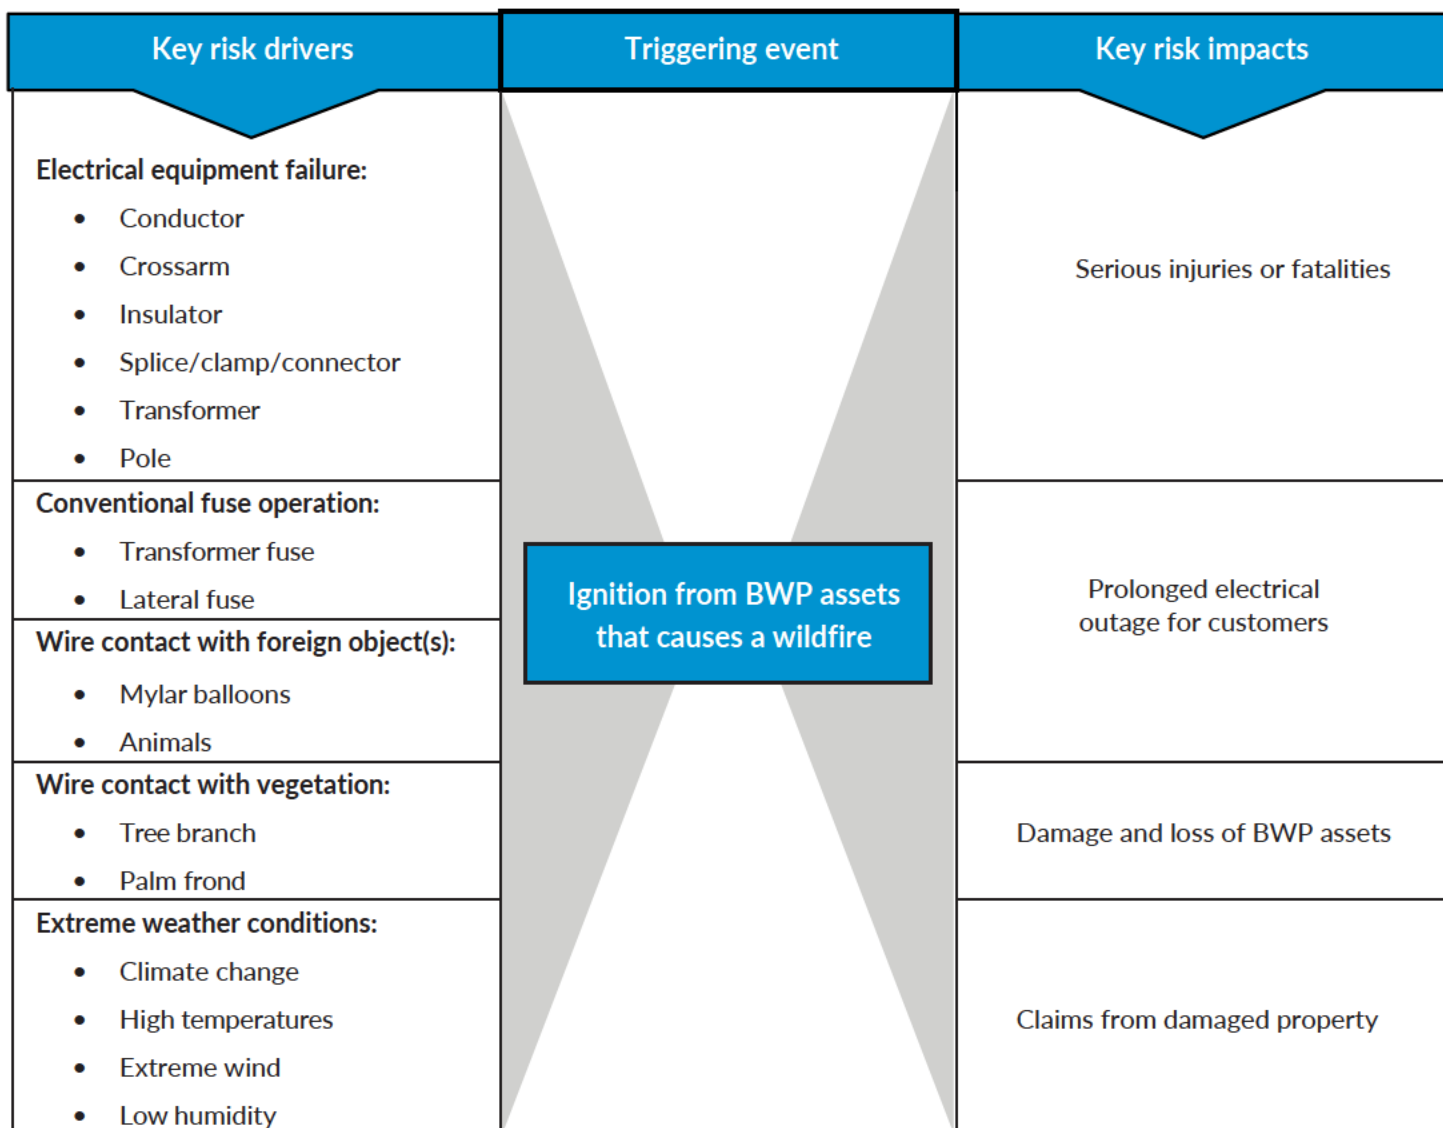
Key risk drivers

Electrical equipment failure:
- Conductor
- Crossarm
- Insulator
- Splice/clamp/connector
- Transformer
- Pole

Conventional fuse operation:
- Transformer fuse
- Lateral fuse

Wire contact with foreign object(s):
- Mylar balloons
- Animals

Wire contact with vegetation:
- Tree branch
- Palm frond

Extreme weather conditions:
- Climate change
- High temperatures
- Extreme wind
- Low humidity

Triggering event

Ignition from BWP assets that causes a wildfire

Key risk impacts

Serious injuries or fatalities

Prolonged electrical outage for customers

Damage and loss of BWP assets

Claims from damaged property